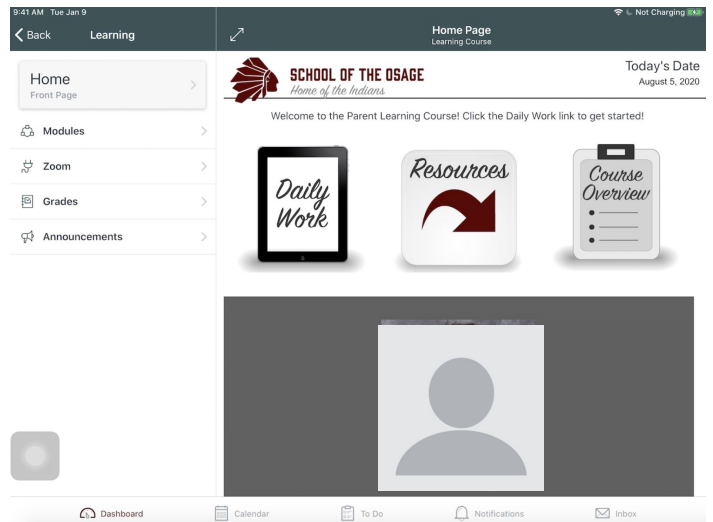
9:41 AM Tue Jan 9
Not Charging

Back Learning

Home Page
Learning Course

Home
Front Page

Modules

Zoom

Grades

Announcements

SCHOOL OF THE OSAGE
Home of the Indians

Today's Date
August 5, 2020

Welcome to the Parent Learning Course! Click the Daily Work link to get started!

Daily Work

Resources

Course Overview

Dashboard Calendar To Do Notifications Inbox